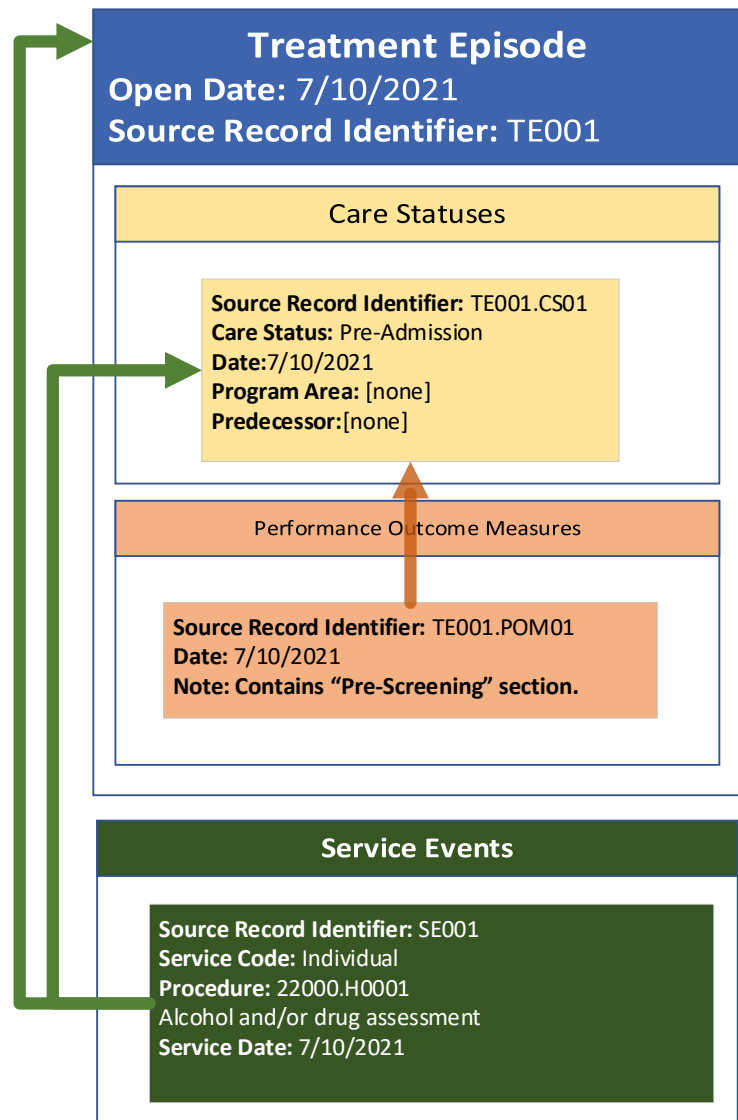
Treatment Episode
Open Date: 7/10/2021
Source Record Identifier: TE001

Care Statuses

Source Record Identifier: TE001.CS01
Care Status: Pre-Admission
Date:7/10/2021
Program Area: [none]
Predecessor:[none]

Performance Outcome Measures

Source Record Identifier: TE001.POM01
Date: 7/10/2021
Note: Contains "Pre-Screening" section.

Service Events

Source Record Identifier: SE001
Service Code: Individual
Procedure: 22000.H0001
Alcohol and/or drug assessment
Service Date: 7/10/2021